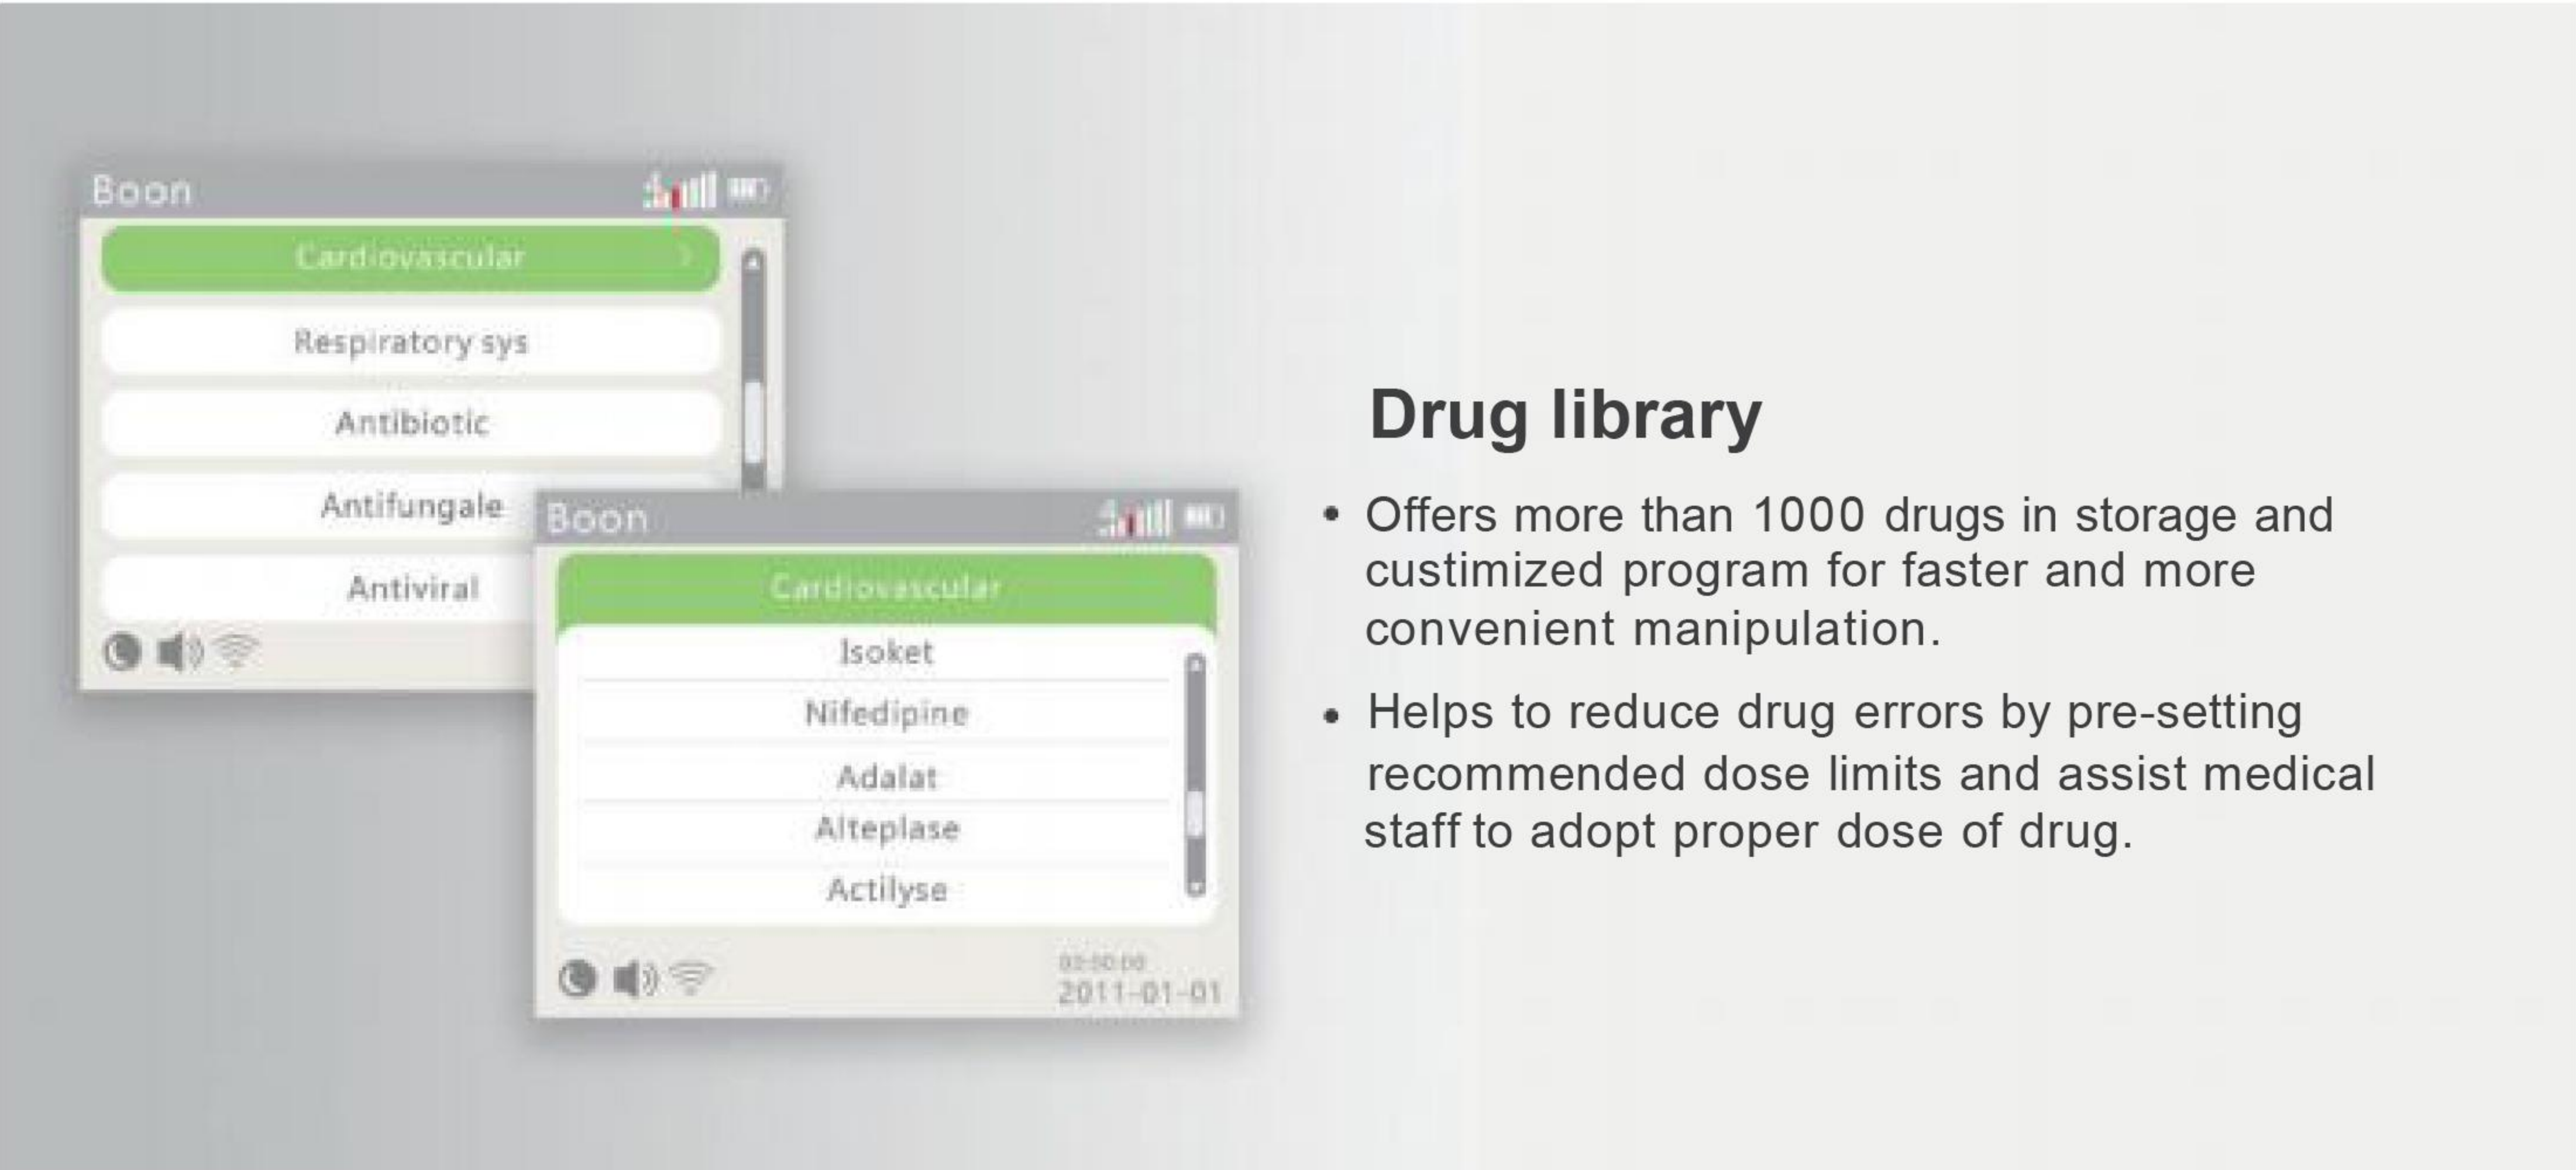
Boon

Cardiovascular

Respiratory sys

Antibiotic

Antifungale

Antiviral

Boon

Cardiovascular

Isoket

Nifedipine

Adalat

Alteplase

Actilyse

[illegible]
2011-01-01

Drug library

• Offers more than 1000 drugs in storage and custimized program for faster and more convenient manipulation.

• Helps to reduce drug errors by pre-setting recommended dose limits and assist medical staff to adopt proper dose of drug.